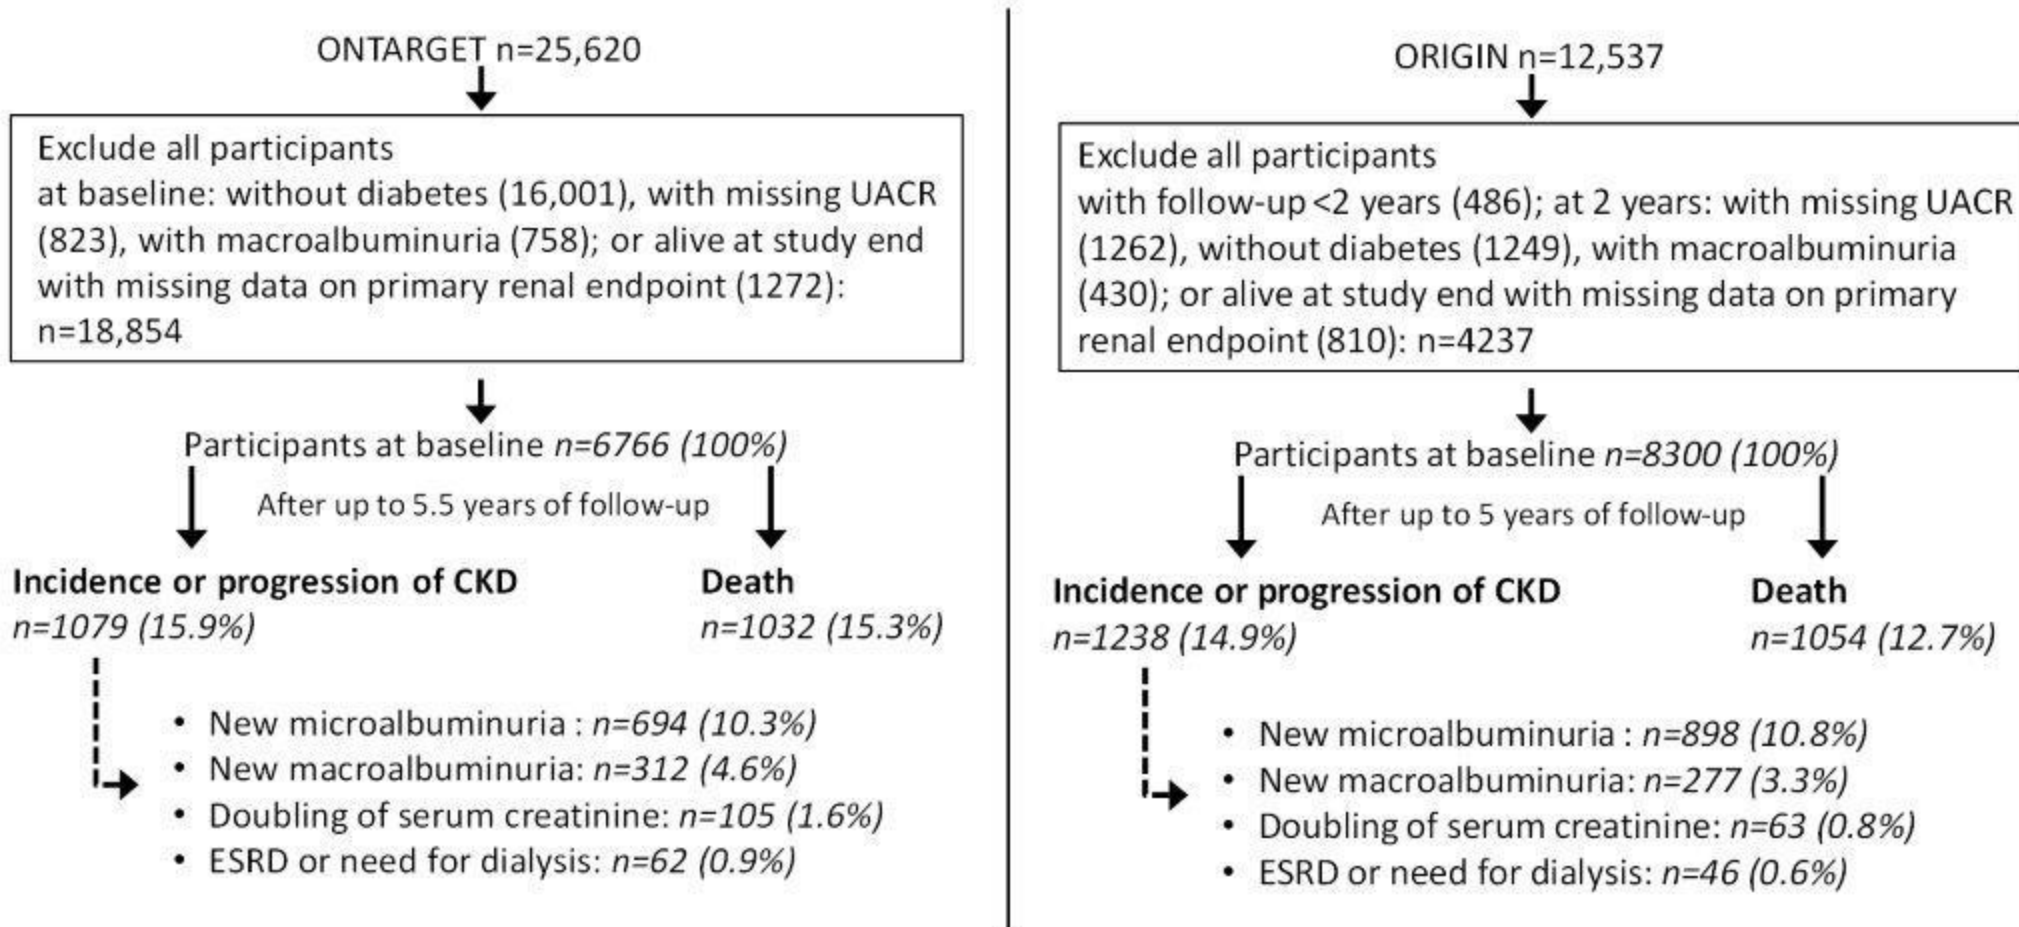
ONTARGET n=25,620

Exclude all participants
at baseline: without diabetes (16,001), with missing UACR (823), with macroalbuminuria (758); or alive at study end with missing data on primary renal endpoint (1272): n=18,854

Participants at baseline n=6766 (100%)

After up to 5.5 years of follow-up

Incidence or progression of CKD
n=1079 (15.9%)

Death
n=1032 (15.3%)

• New microalbuminuria : n=694 (10.3%)
• New macroalbuminuria: n=312 (4.6%)
• Doubling of serum creatinine: n=105 (1.6%)
• ESRD or need for dialysis: n=62 (0.9%)

ORIGIN n=12,537

Exclude all participants
with follow-up <2 years (486); at 2 years: with missing UACR (1262), without diabetes (1249), with macroalbuminuria (430); or alive at study end with missing data on primary renal endpoint (810): n=4237

Participants at baseline n=8300 (100%)

After up to 5 years of follow-up

Incidence or progression of CKD
n=1238 (14.9%)

Death
n=1054 (12.7%)

• New microalbuminuria : n=898 (10.8%)
• New macroalbuminuria: n=277 (3.3%)
• Doubling of serum creatinine: n=63 (0.8%)
• ESRD or need for dialysis: n=46 (0.6%)